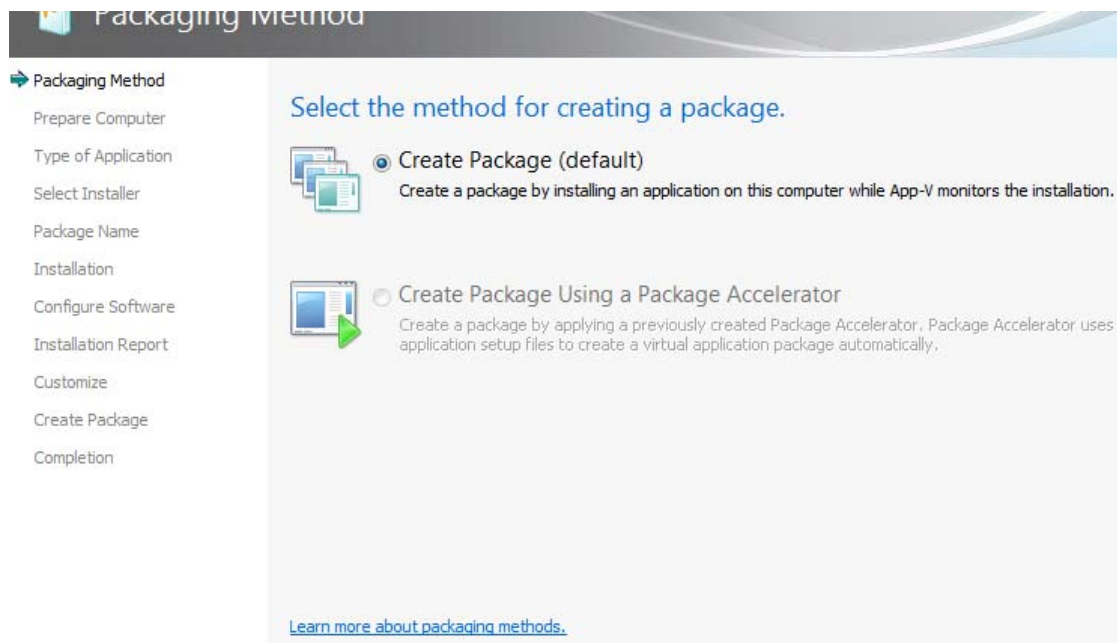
Packaging Method

Packaging Method
Prepare Computer
Type of Application
Select Installer
Package Name
Installation
Configure Software
Installation Report
Customize
Create Package
Completion

Select the method for creating a package.

Create Package (default)
Create a package by installing an application on this computer while App-V monitors the installation.

Create Package Using a Package Accelerator
Create a package by applying a previously created Package Accelerator. Package Accelerator uses application setup files to create a virtual application package automatically.

Learn more about packaging methods.